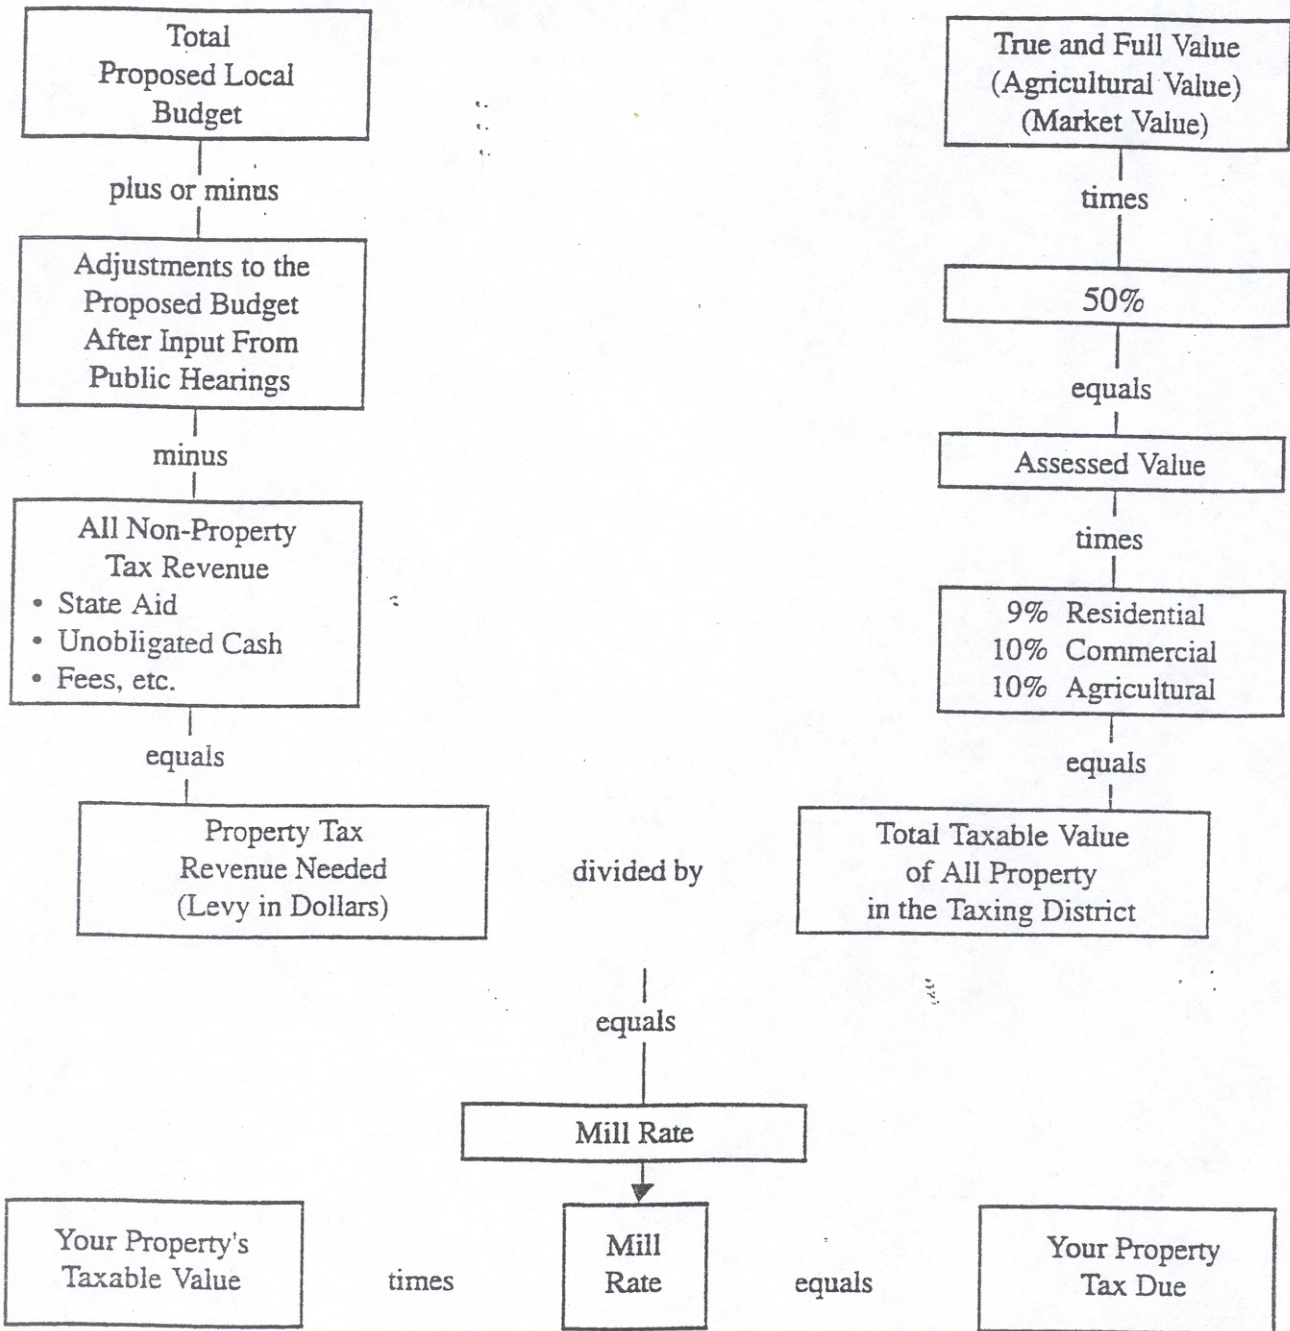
Total Proposed Local Budget

plus or minus

Adjustments to the Proposed Budget After Input From Public Hearings

minus

All Non-Property Tax Revenue
• State Aid
• Unobligated Cash
• Fees, etc.

equals

Property Tax Revenue Needed (Levy in Dollars)

True and Full Value (Agricultural Value) (Market Value)

times

50%

equals

Assessed Value

times

9% Residential
10% Commercial
10% Agricultural

equals

divided by

Total Taxable Value of All Property in the Taxing District

equals

Mill Rate

Your Property's Taxable Value

times

Mill Rate

equals

Your Property Tax Due